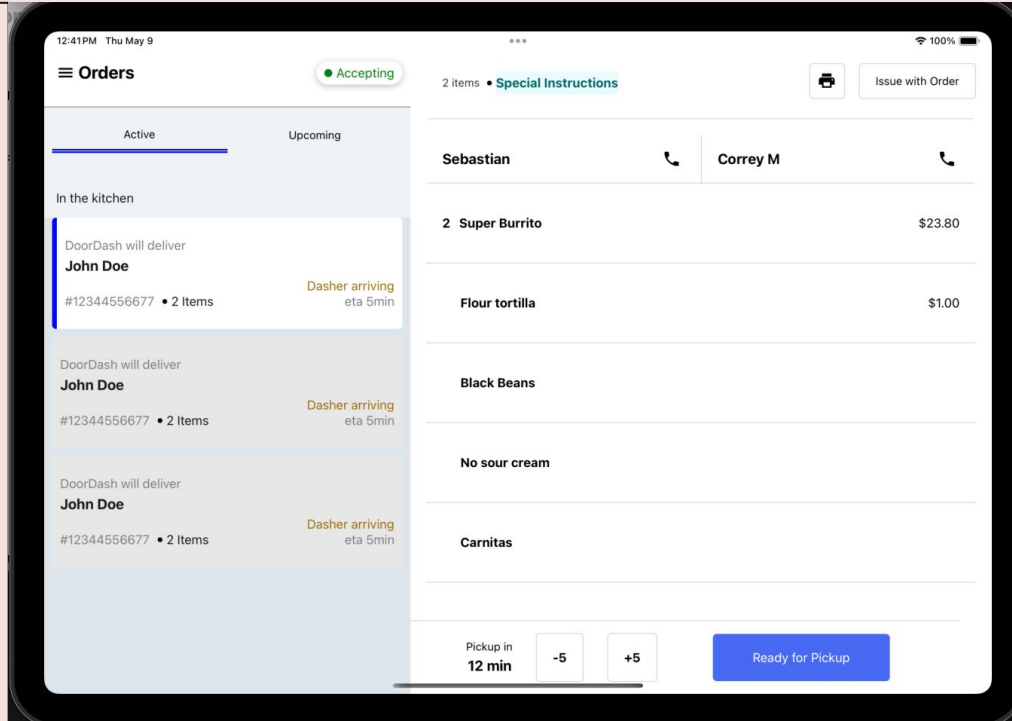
12:41PM Thu May 9

100%

≡ Orders

Accepting

Active

Upcoming

In the kitchen

DoorDash will deliver
John Doe
#12344556677 • 2 Items
Dasher arriving
eta 5min

DoorDash will deliver
John Doe
#12344556677 • 2 Items
Dasher arriving
eta 5min

DoorDash will deliver
John Doe
#12344556677 • 2 Items
Dasher arriving
eta 5min

2 items • Special Instructions

Issue with Order

Sebastian

Correy M

2 Super Burrito $23.80

Flour tortilla $1.00

Black Beans

No sour cream

Carnitas

Pickup in
12 min

-5

+5

Ready for Pickup